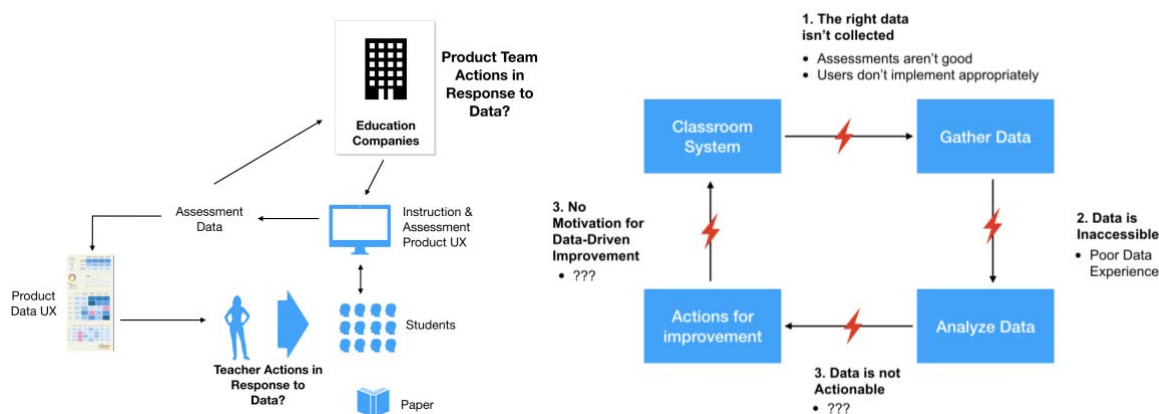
Product Team Actions in Response to Data?

Education Companies

Assessment Data

Instruction & Assessment Product UX

Product Data UX

Students

Teacher Actions in Response to Data?

Paper

1. The right data isn't collected

- Assessments aren't good
- Users don't implement appropriately

Classroom System

Gather Data

2. Data is Inaccessible

- Poor Data Experience

3. No Motivation for Data-Driven Improvement

- ???

Actions for improvement

Analyze Data

3. Data is not Actionable

- ???